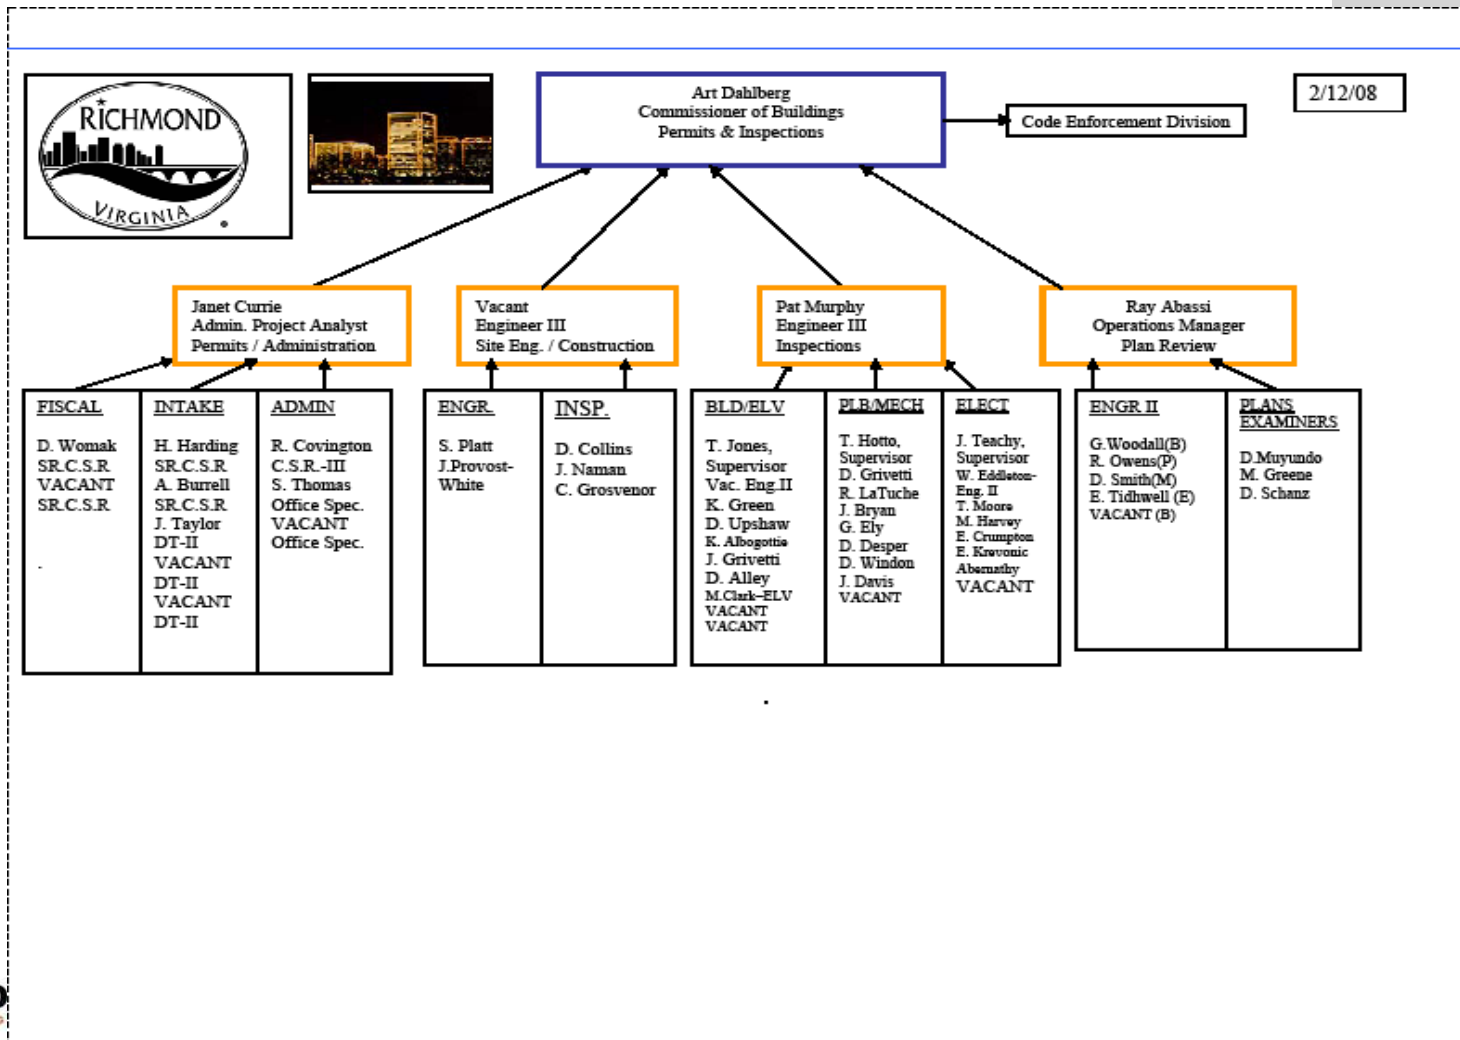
RICHMOND
VIRGINIA

Art Dahlberg
Commissioner of Buildings
Permits & Inspections

Code Enforcement Division

2/12/08

Janet Currie
Admin. Project Analyst
Permits / Administration

Vacant
Engineer III
Site Eng. / Construction

Pat Murphy
Engineer III
Inspections

Ray Abassi
Operations Manager
Plan Review

FISCAL

D. Womak
SR.C.S.R
VACANT
SR.C.S.R

INTAKE

H. Harding
SR.C.S.R
A. Burrell
SR.C.S.R
J. Taylor
DT-II
VACANT
DT-II
VACANT
DT-II

ADMIN

R. Covington
C.S.R.-III
S. Thomas
Office Spec.
VACANT
Office Spec.

ENGR.

S. Platt
J.Provost-White

INSP.

D. Collins
J. Naman
C. Grosvenor

BLD/ELV

T. Jones, Supervisor
Vac. Eng.II
K. Green
D. Upshaw
K. Albogottie
J. Grivetti
D. Alley
M.Clark–ELV
VACANT
VACANT

PLB/MECH

T. Hotto, Supervisor
D. Grivetti
R. LaTuche
J. Bryan
G. Ely
D. Desper
D. Windon
J. Davis
VACANT

ELECT

J. Teachy, Supervisor
W. Eddleton-Eng. II
T. Moore
M. Harvey
E. Crumpton
E. Krevonic
Abernathy
VACANT

ENGR II

G.Woodall(B)
R. Owens(P)
D. Smith(M)
E. Tidhwell (E)
VACANT (B)

PLANS EXAMINERS

D.Muyundo
M. Greene
D. Schanz